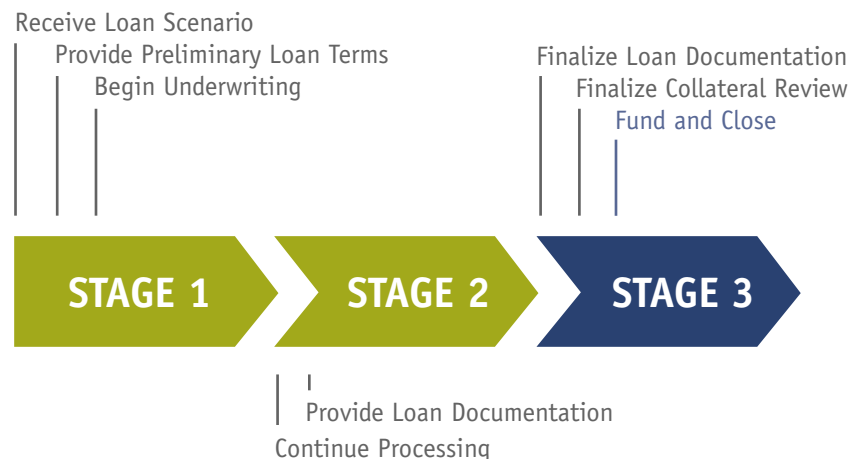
Receive Loan Scenario
Provide Preliminary Loan Terms
Begin Underwriting

Finalize Loan Documentation
Finalize Collateral Review
Fund and Close

STAGE 1
STAGE 2
STAGE 3

Provide Loan Documentation
Continue Processing